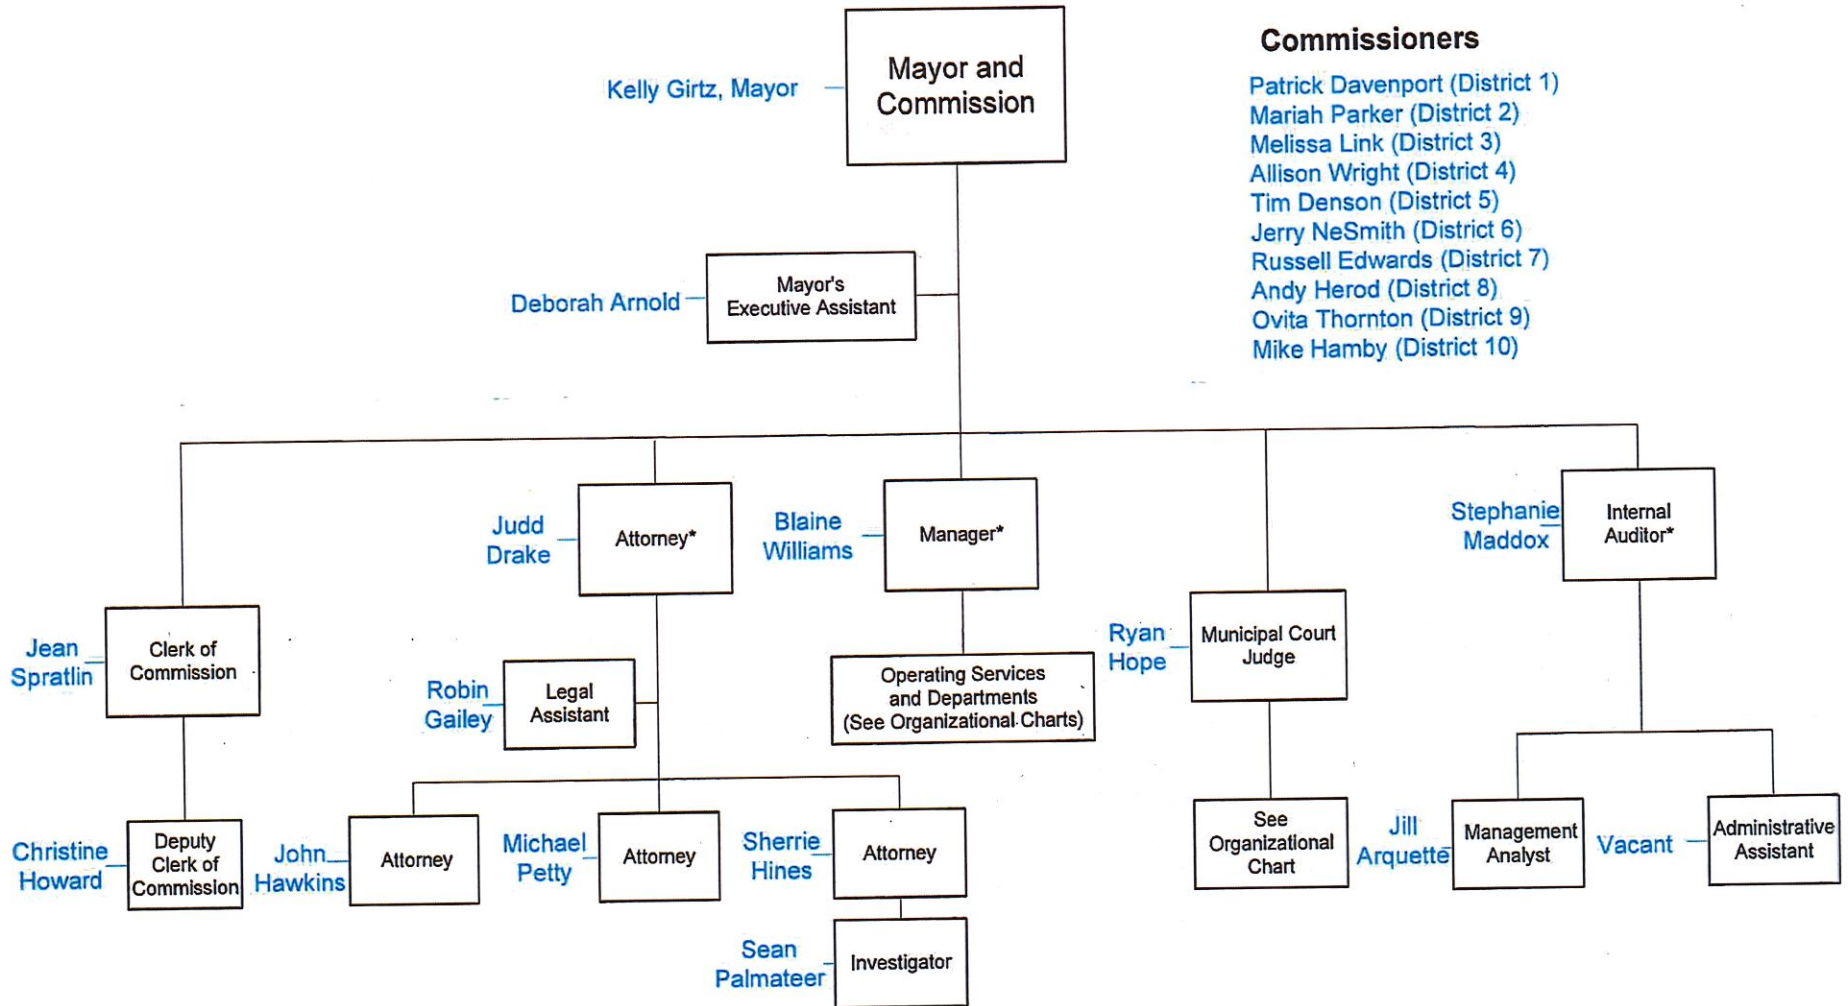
Mayor and Commission

Kelly Girtz, Mayor

Commissioners
Patrick Davenport (District 1)
Mariah Parker (District 2)
Melissa Link (District 3)
Allison Wright (District 4)
Tim Denson (District 5)
Jerry NeSmith (District 6)
Russell Edwards (District 7)
Andy Herod (District 8)
Ovita Thornton (District 9)
Mike Hamby (District 10)

Deborah Arnold
Mayor's Executive Assistant

Judd Drake
Attorney*

Blaine Williams
Manager*

Stephanie Maddox
Internal Auditor*

Jean Spratlin
Clerk of Commission

Robin Gailey
Legal Assistant

Operating Services and Departments (See Organizational Charts)

Ryan Hope
Municipal Court Judge

Christine Howard
Deputy Clerk of Commission

John Hawkins
Attorney

Michael Petty
Attorney

Sherrie Hines
Attorney

See Organizational Chart

Jill Arquette
Management Analyst

Vacant
Administrative Assistant

Sean Palmateer
Investigator